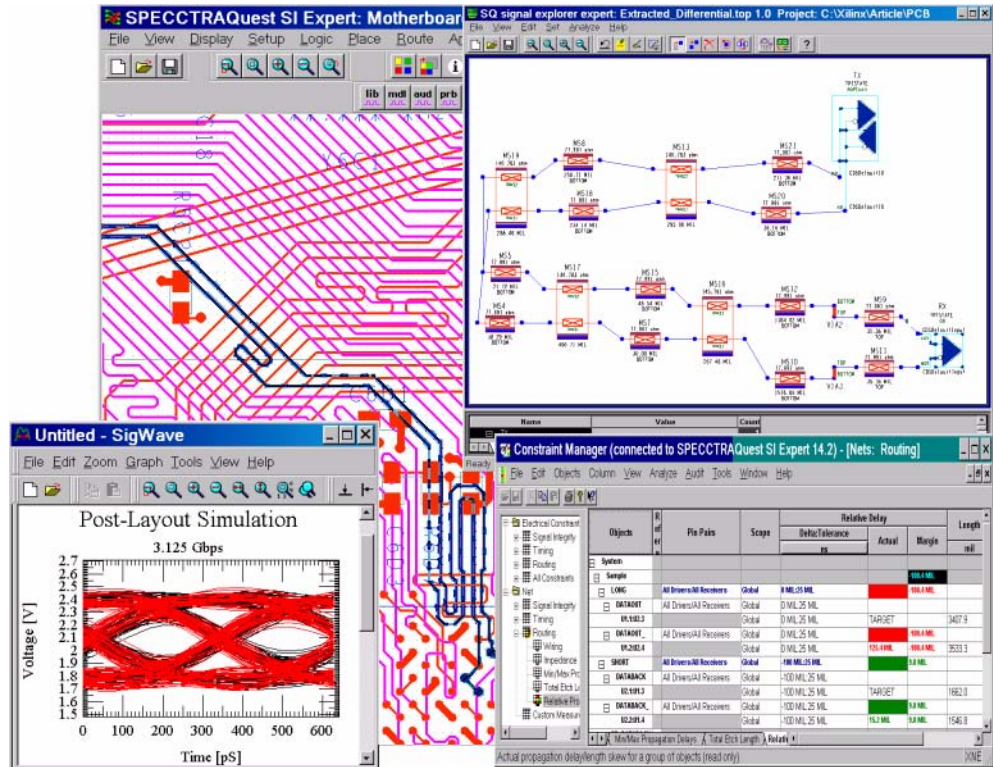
SPECCTRAQuest SI Expert: Motherboar

File View Display Setup Logic Place Route A

lib mdl oud prb

SQ signal explorer expert: Extracted_Differential.top 1.0 Project: C:\Xilinx\Article\PCB

File View Edit Set Analyze Help

TX

MS14

MS8

MS13

MS21

MS18

MS20

MS5

MS17

MS15

MS16

MS12

MS9

MS4

MS7

MS10

MS11

RX

Name Value Count

Untitled - SigWave

File Edit Zoom Graph Tools View Help

Post-Layout Simulation

3.125 Gbps

Voltage [V]

2.7
2.6
2.5
2.4
2.3
2.2
2.1
2
1.9
1.8
1.7
1.6
1.5

0 100 200 300 400 500 600

Time [pS]

Ready

Constraint Manager (connected to SPECCTRAQuest SI Expert 14.2) - [Nets: Routing]

File Edit Objects Column View Analyze Audit Tools Window Help

Electrical Constraint
Signal Integrity
Timing
Routing
All Constraints
Net
Signal Integrity
Timing
Routing
Wiring
Impedance
Min/Max Pro
Total Etch Le
Relative Pro
Custom Measure

| Objects | R | Pin Pairs | Scope | Relative Delay Delta:Tolerance ns | Actual | Margin | Length mil |
|---|---|---|---|---|---|---|---|
| System | | | | | | | |
| Sample | | | | | | 100.0 MIL | |
| LONG | | All Drivers/All Receivers | Global | 0 MIL:25 MIL | | 100.0 MIL | |
| DATAOUT | | All Drivers/All Receivers | Global | 0 MIL:25 MIL | | | |
| U1.1:U2.3 | | | Global | 0 MIL:25 MIL | TARGET | | 3407.9 |
| DATAOUT_ | | All Drivers/All Receivers | Global | 0 MIL:25 MIL | | 100.0 MIL | |
| U1.2:U2.4 | | | Global | 0 MIL:25 MIL | 125.4 MIL | 100.0 MIL | 3533.3 |
| SHORT | | All Drivers/All Receivers | Global | -100 MIL:25 MIL | | 9.8 MIL | |
| DATABACK | | All Drivers/All Receivers | Global | -100 MIL:25 MIL | | | |
| U2.1:U1.3 | | | Global | -100 MIL:25 MIL | TARGET | | 1662.0 |
| DATABACK_ | | All Drivers/All Receivers | Global | -100 MIL:25 MIL | | 9.8 MIL | |
| U2.2:U1.4 | | | Global | -100 MIL:25 MIL | 15.2 MIL | 9.8 MIL | 1546.8 |

Min/Max Propagation Delays | Total Etch Length | Relativ

Actual propagation delay/length skew for a group of objects (read only)

XNE